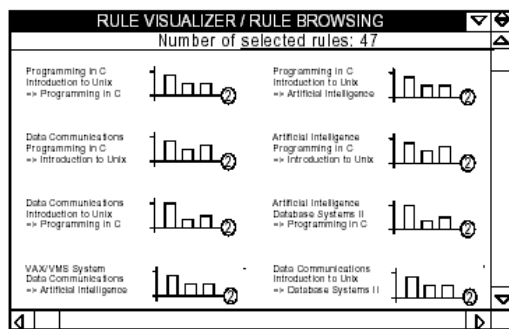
RULE VISUALIZER / RULE BROWSING

Number of selected rules: 47

Programming in C
Introduction to Unix
=> Programming in C

2

Programming in C
Introduction to Unix
=> Artificial Intelligence

2

Data Communications
Programming in C
=> Introduction to Unix

2

Artificial Intelligence
Programming in C
=> Introduction to Unix

2

Data Communications
Introduction to Unix
=> Programming in C

2

Artificial Intelligence
Database Systems II
=> Programming in C

2

VAX/VMS System
Data Communications
=> Artificial Intelligence

2

Data Communications
Introduction to Unix
=> Database Systems II

2